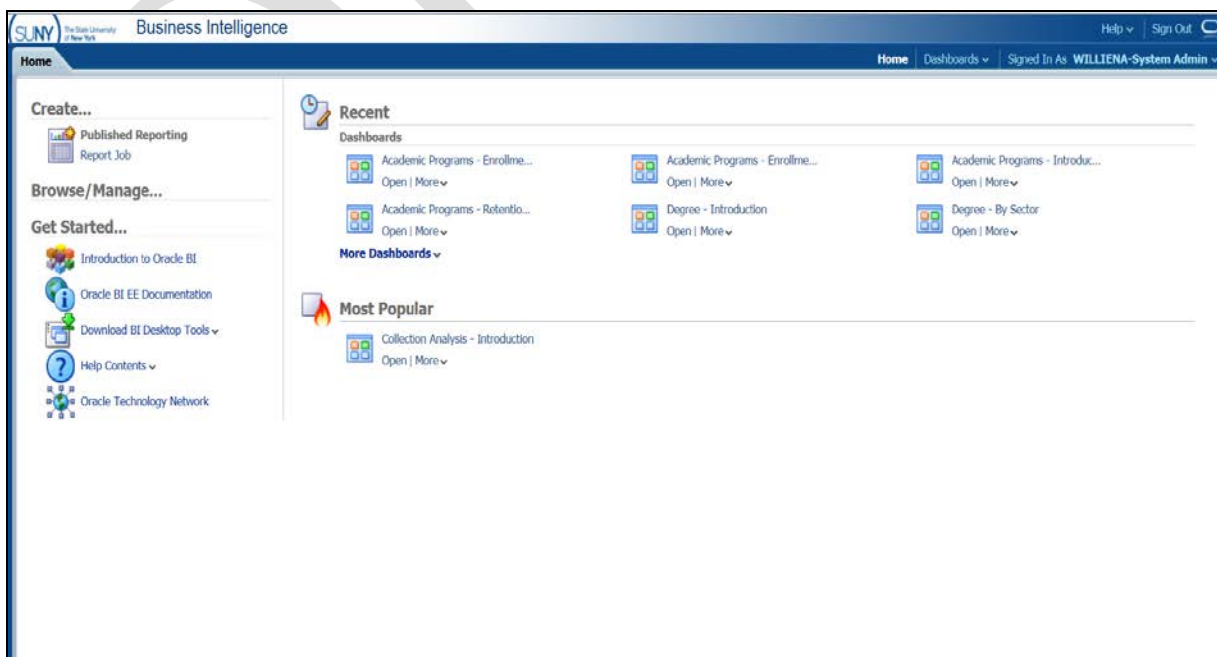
SUNY The State University of New York Business Intelligence

Help | Sign Out

Home

Home | Dashboards | Signed In As WILLIENA-System Admin

Create...

Published Reporting

Report Job

Browse/Manage...

Get Started...

Introduction to Oracle BI

Oracle BI EE Documentation

Download BI Desktop Tools

Help Contents

Oracle Technology Network

Recent

Dashboards

Academic Programs - Enrollme...
Open | More

Academic Programs - Enrollme...
Open | More

Academic Programs - Introduc...
Open | More

Academic Programs - Retentio...
Open | More

Degree - Introduction
Open | More

Degree - By Sector
Open | More

More Dashboards

Most Popular

Collection Analysis - Introduction
Open | More